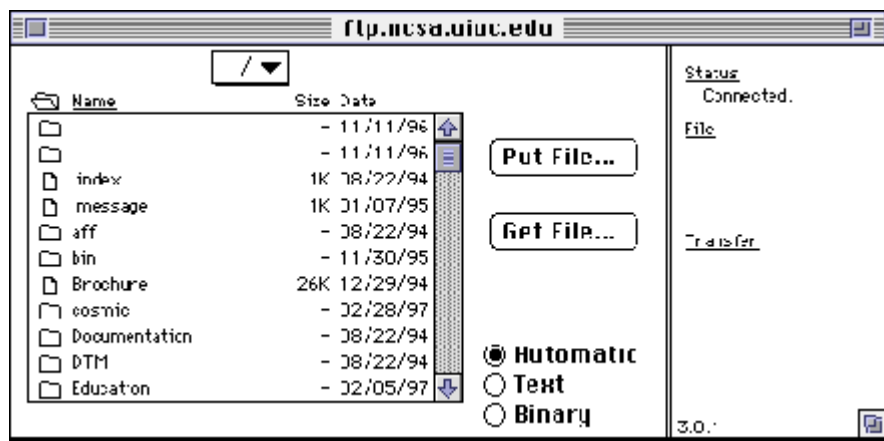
ftp.ncsa.uiuc.edu

/

Name Size Date

| Name | Size | Date |
|---|---|---|
| | - | 11/11/96 |
| | - | 11/11/96 |
| index | 1K | 08/22/94 |
| message | 1K | 01/07/95 |
| aff | - | 08/22/94 |
| bin | - | 11/30/95 |
| Brochure | 26K | 12/29/94 |
| cosmic | - | 02/28/97 |
| Documentation | - | 08/22/94 |
| DTM | - | 08/22/94 |
| Education | - | 02/05/97 |

Put File...

Get File...

Automatic
Text
Binary

Status
Connected.

File

Transfer

3.0.